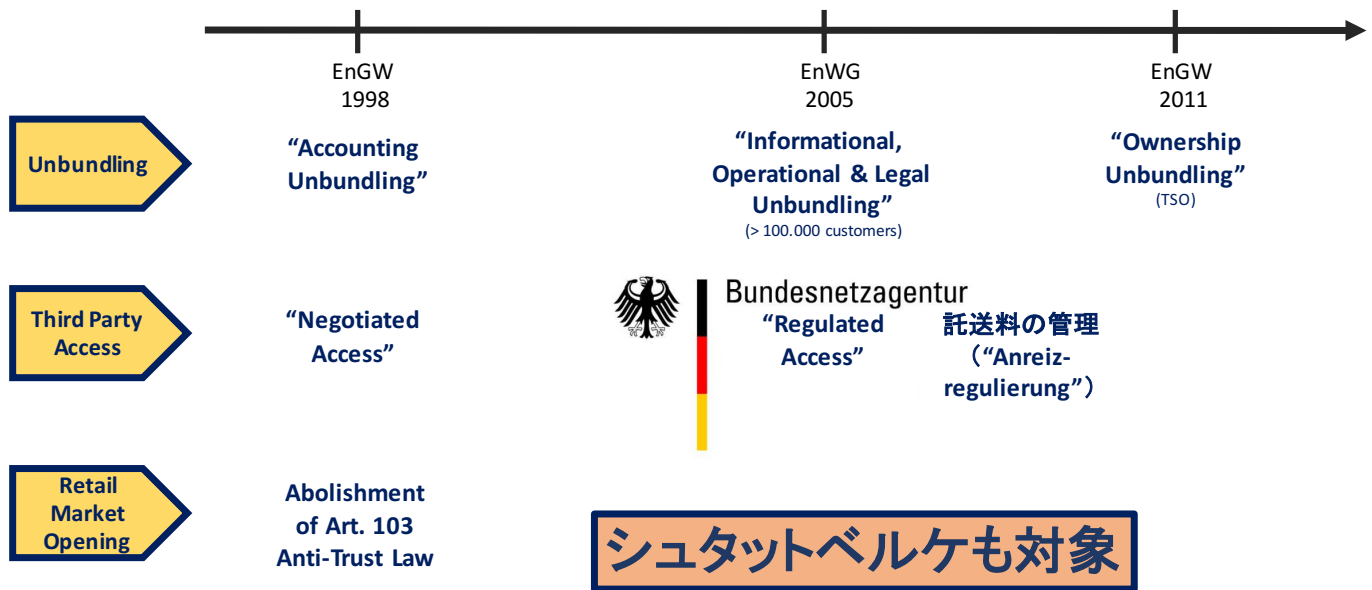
EnGW
1998

EnWG
2005

EnGW
2011

Unbundling

“Accounting Unbundling”

“Informational, Operational & Legal Unbundling”
(> 100.000 customers)

“Ownership Unbundling”
(TSO)

Third Party Access

“Negotiated Access”

Bundesnetzagentur

“Regulated Access”

託送料の管理
（“Anreiz-regulierung”）

Retail Market Opening

Abolishment of Art. 103 Anti-Trust Law

シュタットベルケも対象